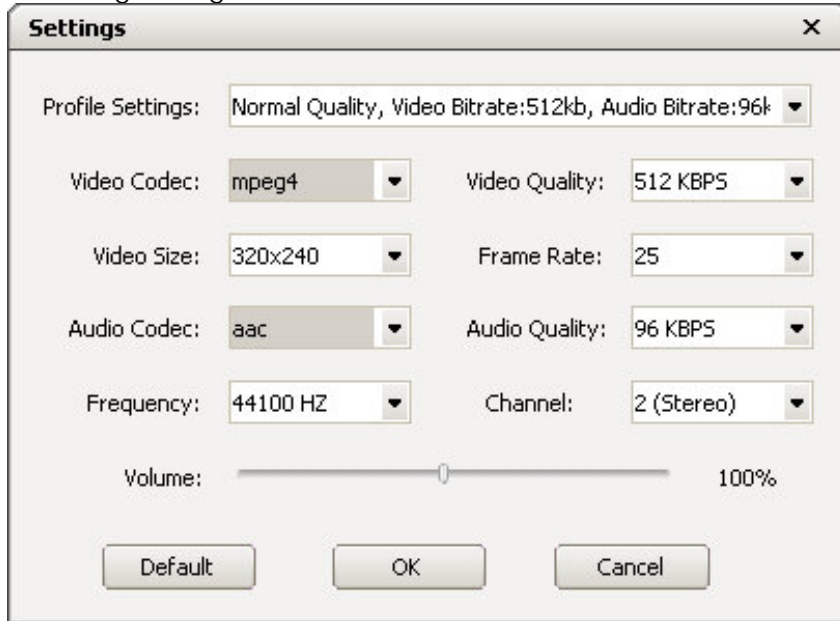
Settings

×

Profile Settings: Normal Quality, Video Bitrate:512kb, Audio Bitrate:96k

Video Codec: mpeg4

Video Quality: 512 KBPS

Video Size: 320x240

Frame Rate: 25

Audio Codec: aac

Audio Quality: 96 KBPS

Frequency: 44100 HZ

Channel: 2 (Stereo)

Volume: 100%

Default OK Cancel